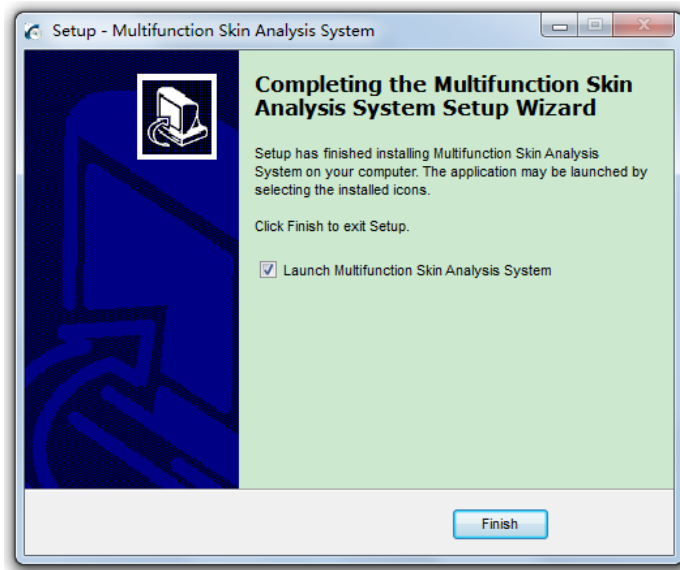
Setup - Multifunction Skin Analysis System

Completing the Multifunction Skin Analysis System Setup Wizard

Setup has finished installing Multifunction Skin Analysis System on your computer. The application may be launched by selecting the installed icons.

Click Finish to exit Setup.

Launch Multifunction Skin Analysis System

Finish